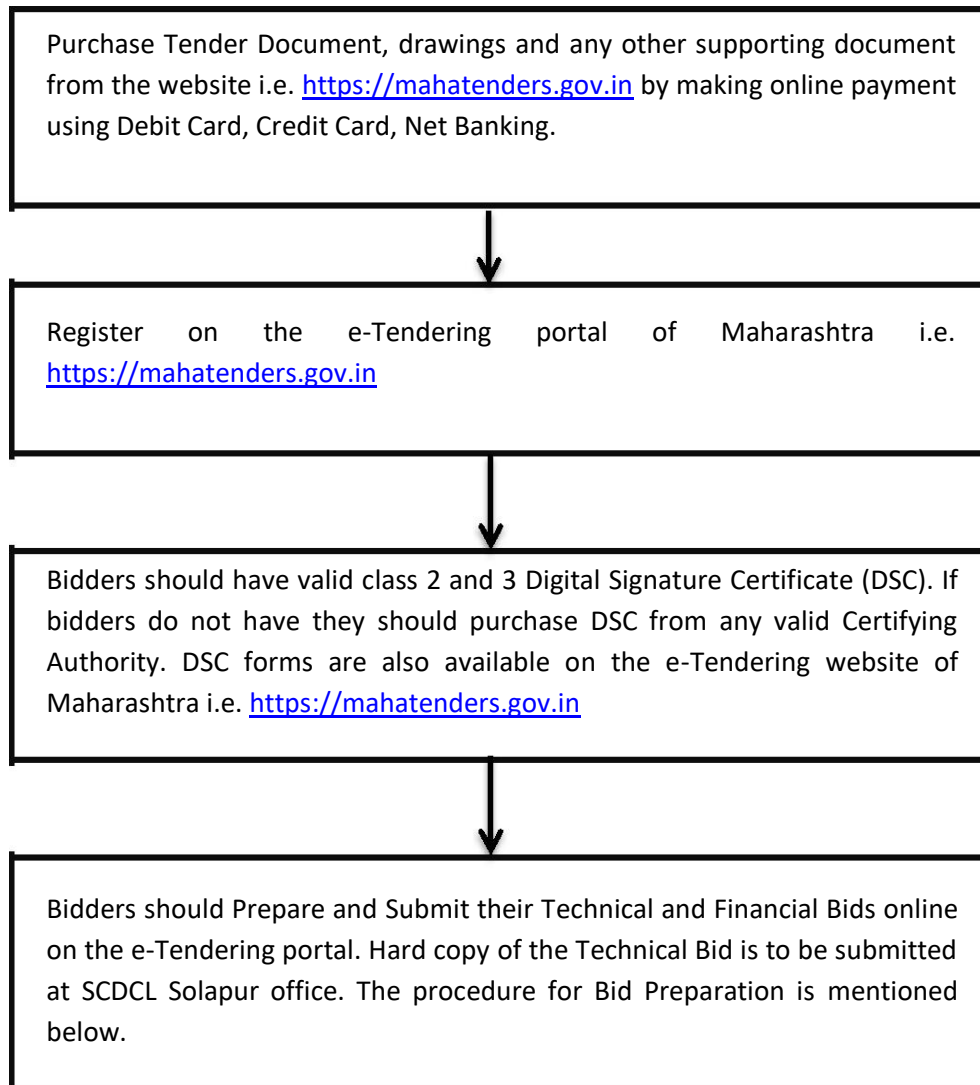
Purchase Tender Document, drawings and any other supporting document from the website i.e. https://mahatenders.gov.in by making online payment using Debit Card, Credit Card, Net Banking.

Register on the e-Tendering portal of Maharashtra i.e. https://mahatenders.gov.in

Bidders should have valid class 2 and 3 Digital Signature Certificate (DSC). If bidders do not have they should purchase DSC from any valid Certifying Authority. DSC forms are also available on the e-Tendering website of Maharashtra i.e. https://mahatenders.gov.in

Bidders should Prepare and Submit their Technical and Financial Bids online on the e-Tendering portal. Hard copy of the Technical Bid is to be submitted at SCDCL Solapur office. The procedure for Bid Preparation is mentioned below.